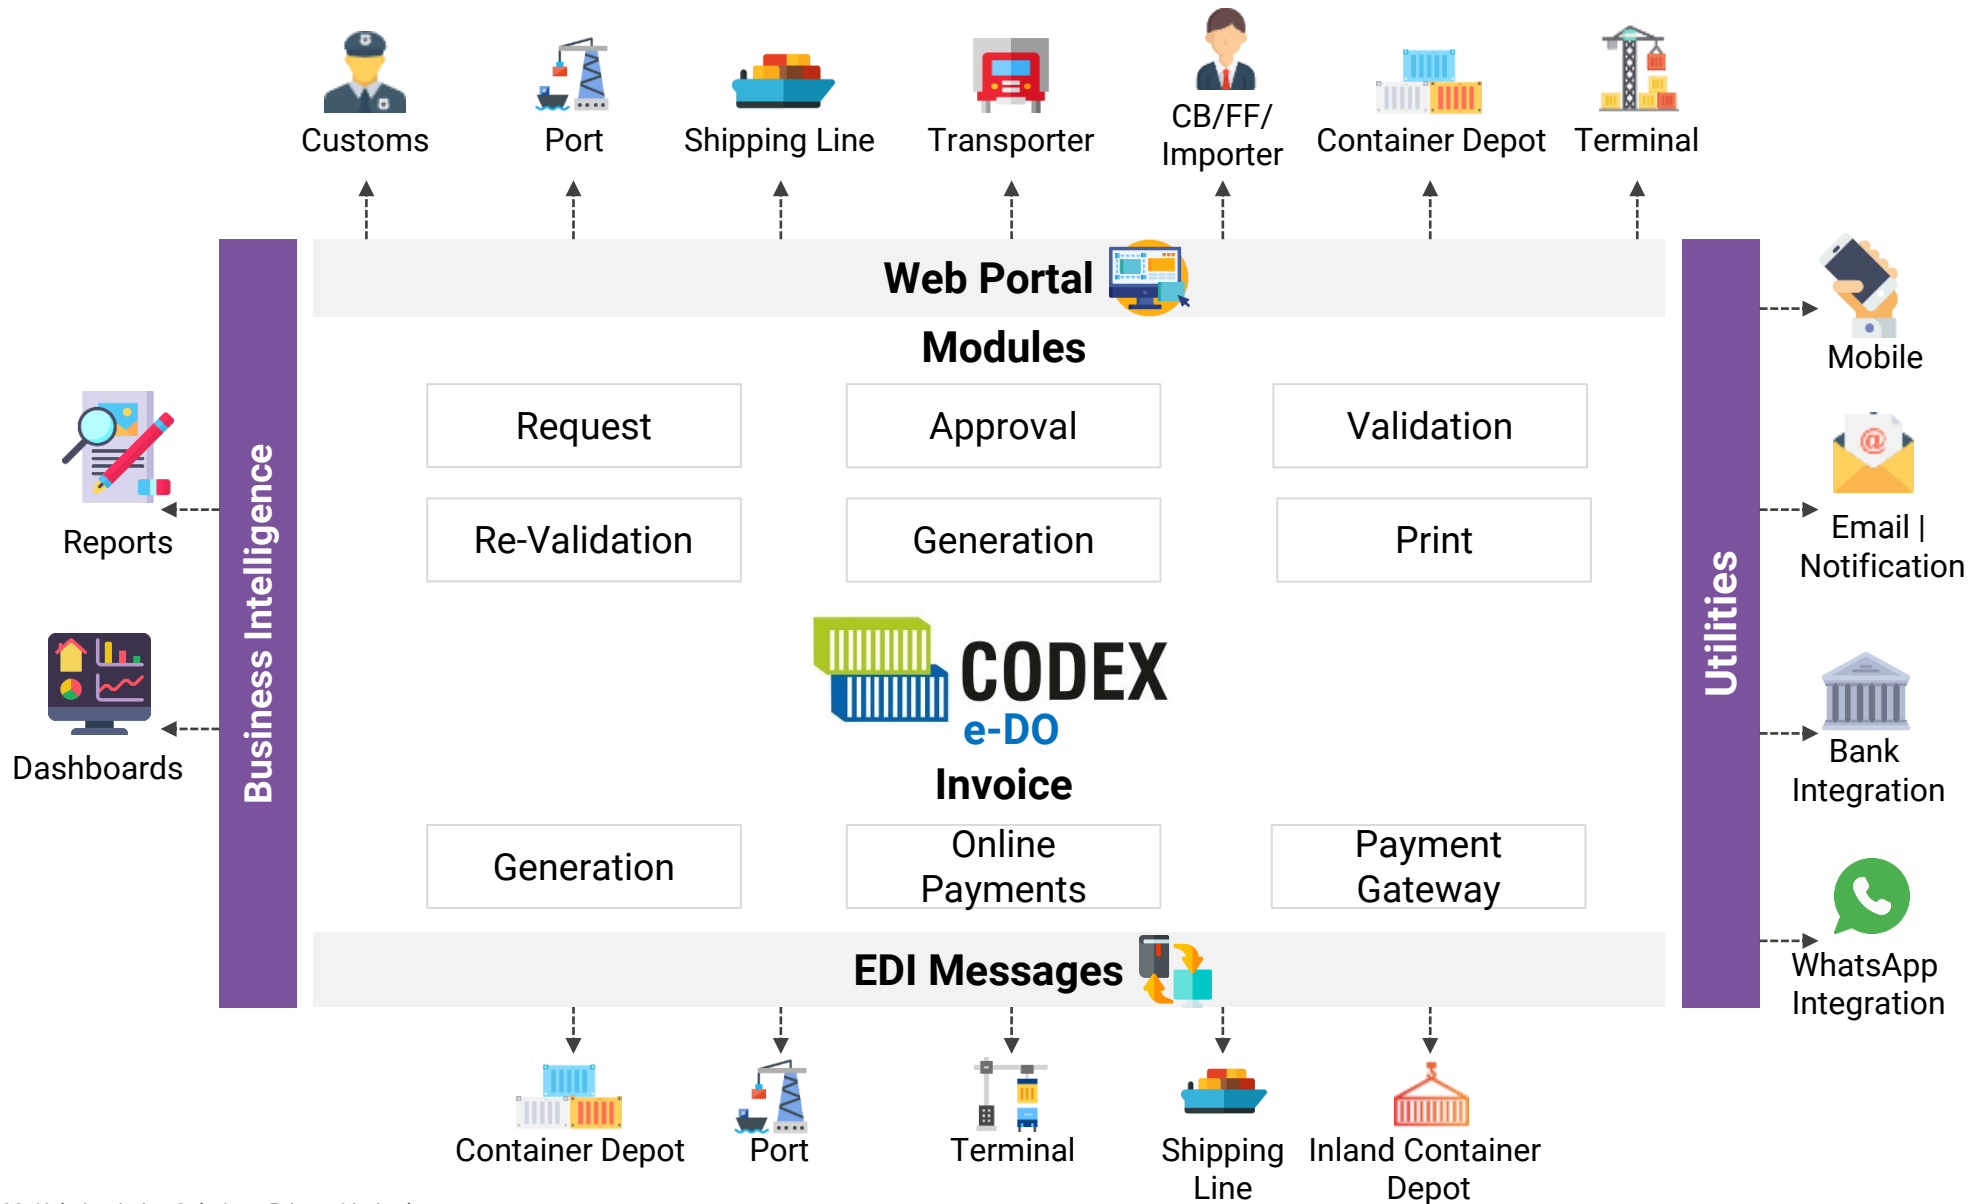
Customs
Port
Shipping Line
Transporter
CB/FF/ Importer
Container Depot
Terminal

Business Intelligence

Web Portal

Modules

Request
Approval
Validation
Re-Validation
Generation
Print

CODEX
e-DO

Invoice

Generation
Online Payments
Payment Gateway

EDI Messages

Utilities

Reports
Dashboards

Mobile
Email | Notification
Bank Integration
WhatsApp Integration

Container Depot
Port
Terminal
Shipping Line
Inland Container Depot